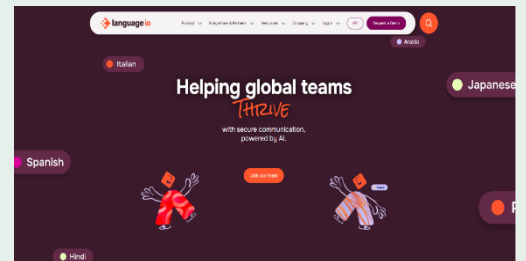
language io

Product Integrations & Partners Resources Company Log in All Request a Demo

Arabic

Italian

Japanese

Helping global teams THRIVE

with secure communication, powered by AI.

Spanish

Join our team

Hindi